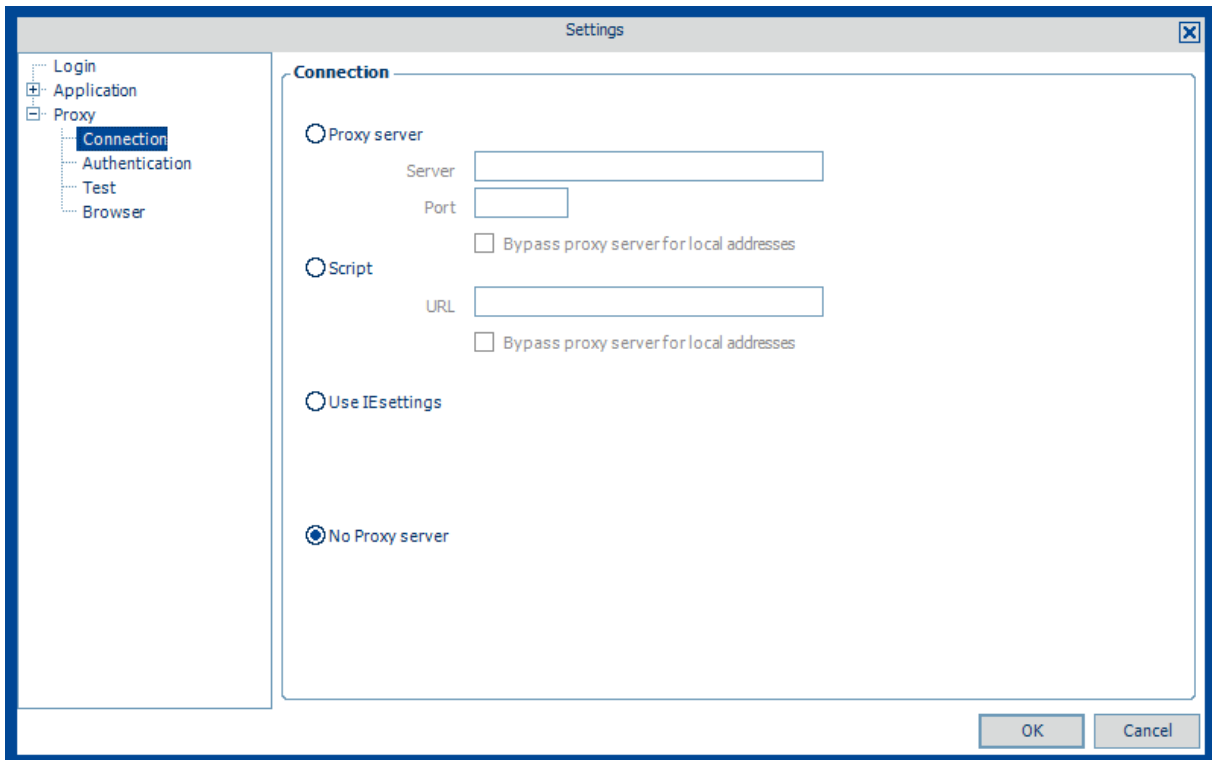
Settings

Login
Application
Proxy
Connection
Authentication
Test
Browser

Connection

Proxy server
Server
Port
Bypass proxy server for local addresses

Script
URL
Bypass proxy server for local addresses

Use IEsettings

No Proxy server

OK
Cancel